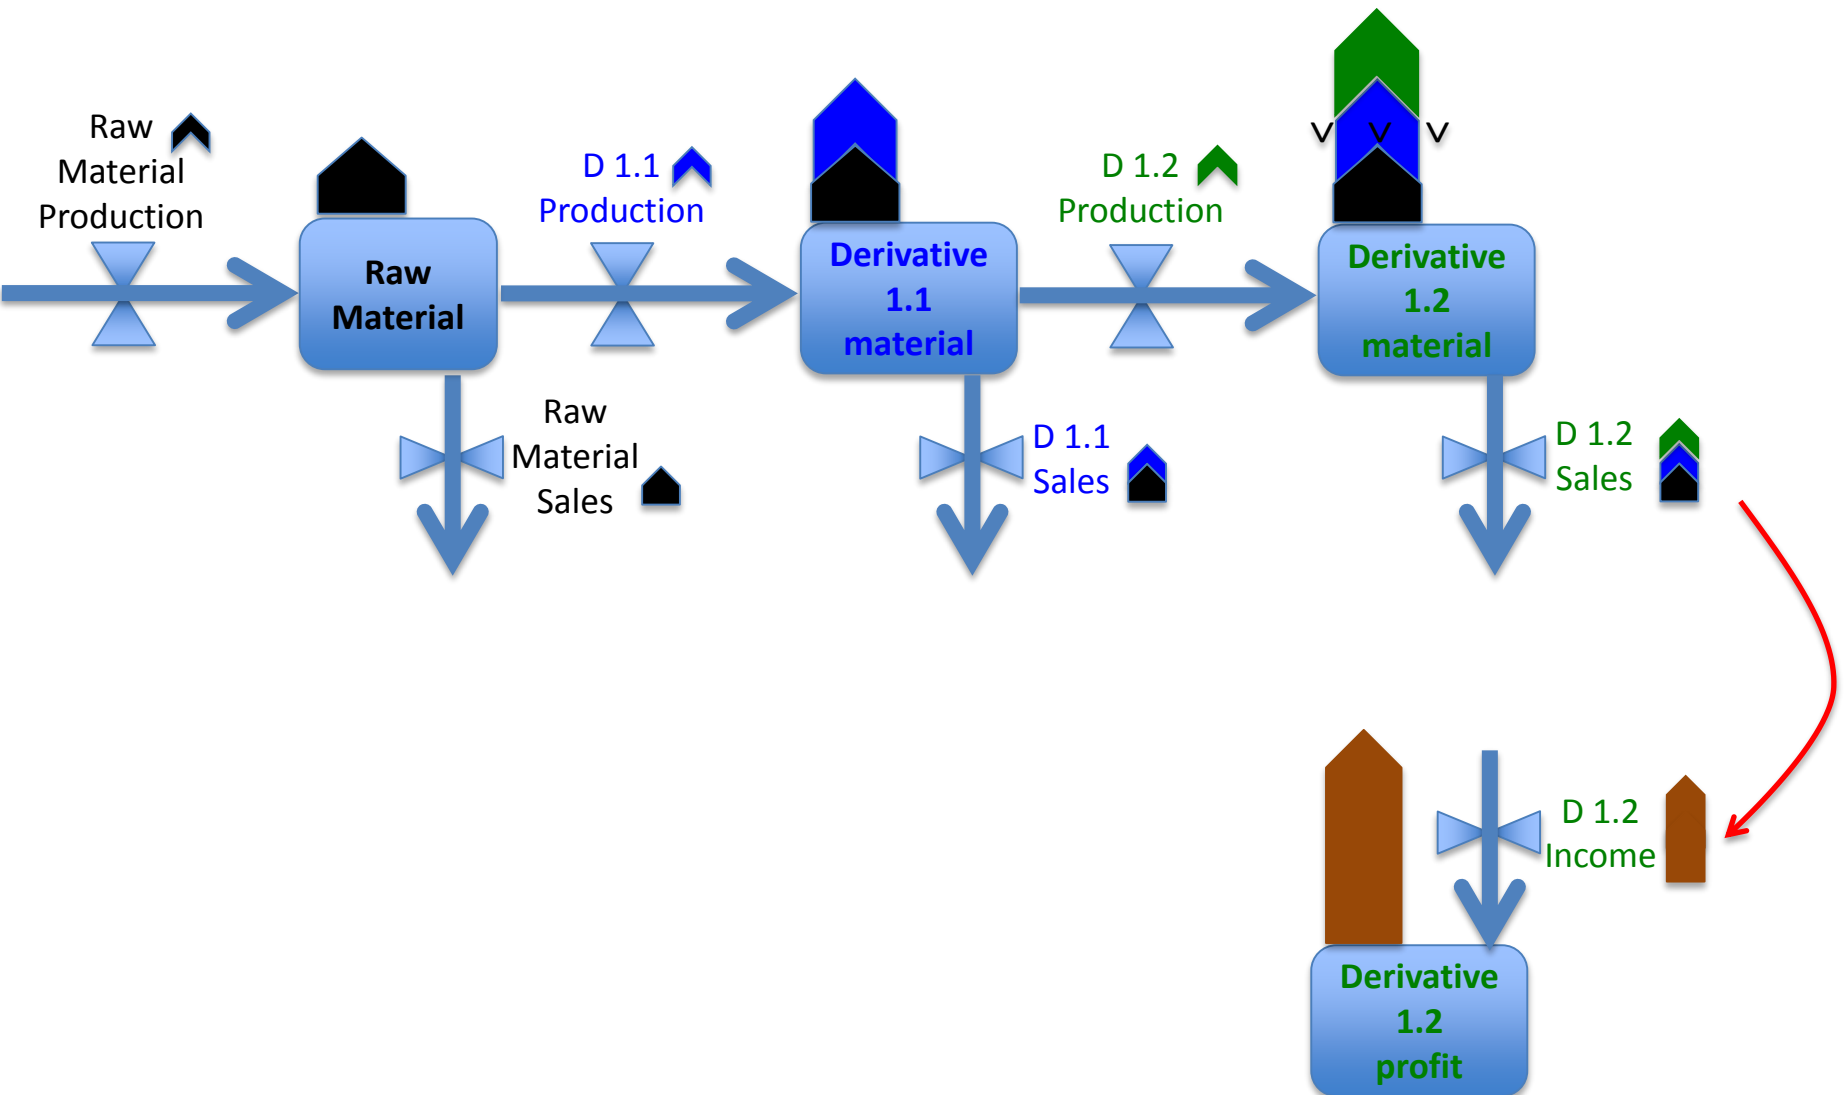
Raw Material Production

Raw Material

D 1.1 Production

Derivative 1.1 material

D 1.2 Production

V V V

Derivative 1.2 material

Raw Material Sales

D 1.1 Sales

D 1.2 Sales

D 1.2 Income

Derivative 1.2 profit